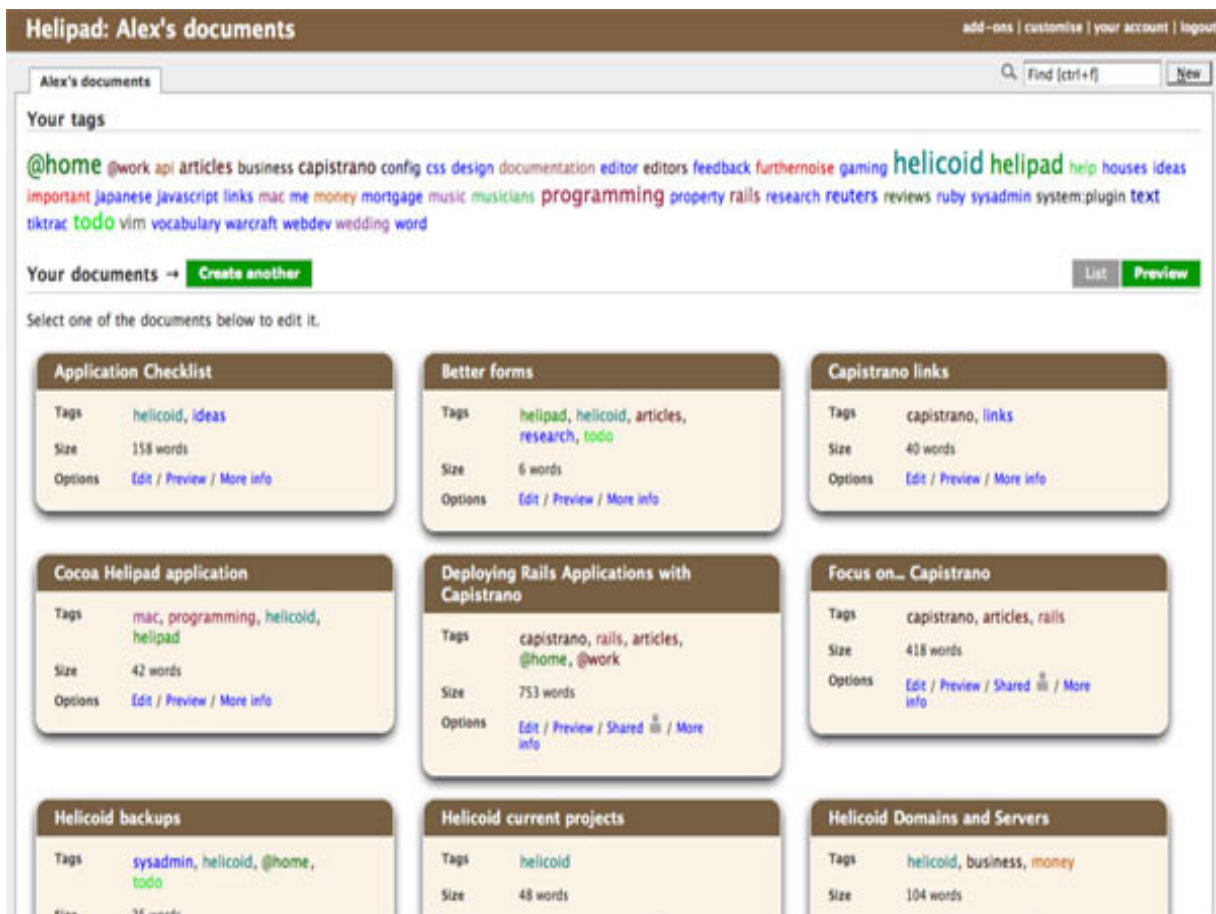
Helipad: Alex's documents

add-ons | customise | your account | logout

Alex's documents

Find [ctrl+f] New

Your tags

@home @work api articles business capistrano config css design documentation editor editors feedback furthernoise gaming helicoid helipad help houses ideas important japanese javascript links mac me money mortgage music musicians programming property rails research reuters reviews ruby sysadmin system:plugin text tiktrac todo vim vocabulary warcraft webdev wedding word

Your documents → Create another

List Preview

Select one of the documents below to edit it.

Application Checklist
Tags helicoid, ideas
Size 158 words
Options Edit / Preview / More info

Better forms
Tags helipad, helicoid, articles, research, todo
Size 6 words
Options Edit / Preview / More info

Capistrano links
Tags capistrano, links
Size 40 words
Options Edit / Preview / More info

Cocoa Helipad application
Tags mac, programming, helicoid, helipad
Size 42 words
Options Edit / Preview / More info

Deploying Rails Applications with Capistrano
Tags capistrano, rails, articles, @home, @work
Size 753 words
Options Edit / Preview / Shared / More info

Focus on... Capistrano
Tags capistrano, articles, rails
Size 418 words
Options Edit / Preview / Shared / More info

Helicoid backups
Tags sysadmin, helicoid, @home, todo
Size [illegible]

Helicoid current projects
Tags helicoid
Size 48 words

Helicoid Domains and Servers
Tags helicoid, business, money
Size 104 words